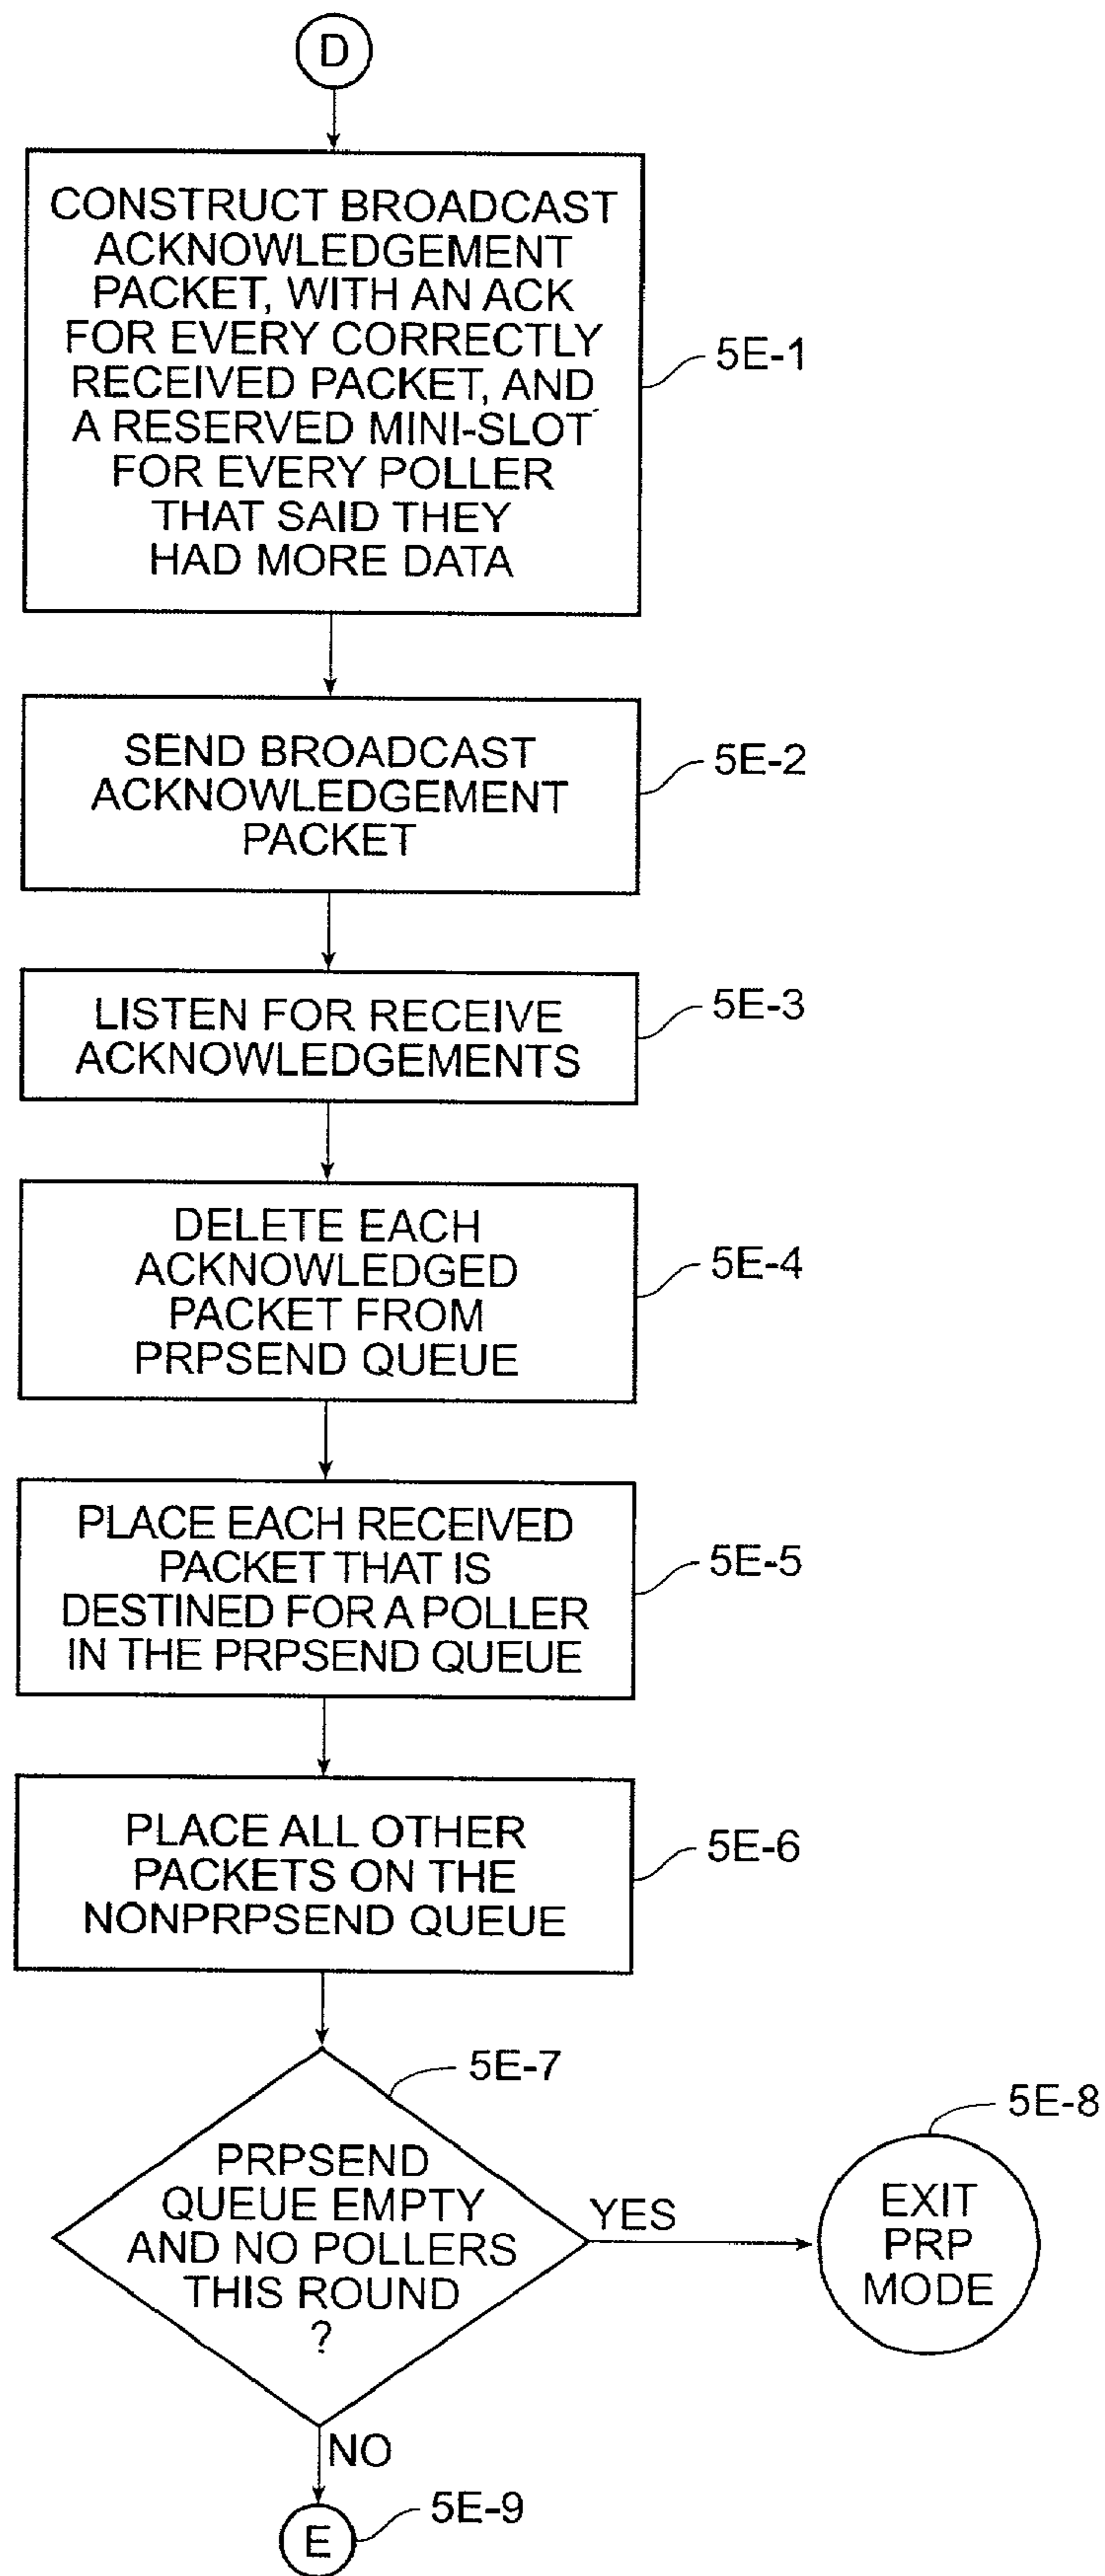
D

CONSTRUCT BROADCAST ACKNOWLEDGEMENT PACKET, WITH AN ACK FOR EVERY CORRECTLY RECEIVED PACKET, AND A RESERVED MINI-SLOT FOR EVERY POLLER THAT SAID THEY HAD MORE DATA

5E-1

SEND BROADCAST ACKNOWLEDGEMENT PACKET

5E-2

LISTEN FOR RECEIVE ACKNOWLEDGEMENTS

5E-3

DELETE EACH ACKNOWLEDGED PACKET FROM PRPSEND QUEUE

5E-4

PLACE EACH RECEIVED PACKET THAT IS DESTINED FOR A POLLER IN THE PRPSEND QUEUE

5E-5

PLACE ALL OTHER PACKETS ON THE NONPRPSEND QUEUE

5E-6

5E-7

PRPSEND QUEUE EMPTY AND NO POLLERS THIS ROUND ?

YES

5E-8

EXIT PRP MODE

NO

E

5E-9